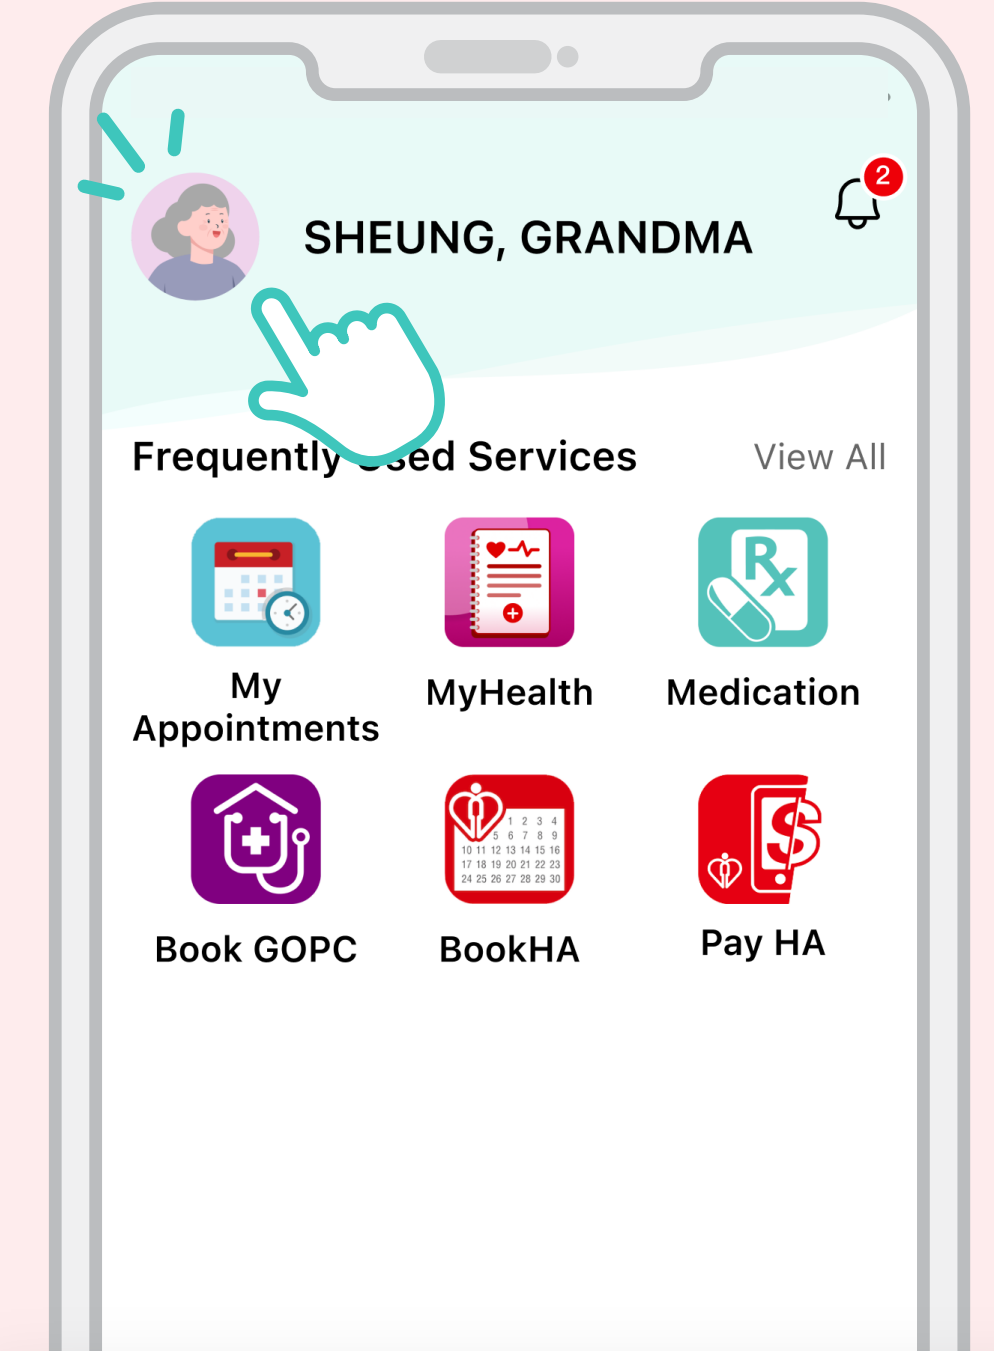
2

SHEUNG, GRANDMA

Frequently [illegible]ed Services View All

My Appointments

MyHealth

Rx

Medication

Book GOPC

1 2 3 4
5 6 7 8 9
10 11 12 13 14 15 16
17 18 19 20 21 22 23
24 25 26 27 28 29 30

BookHA

Pay HA